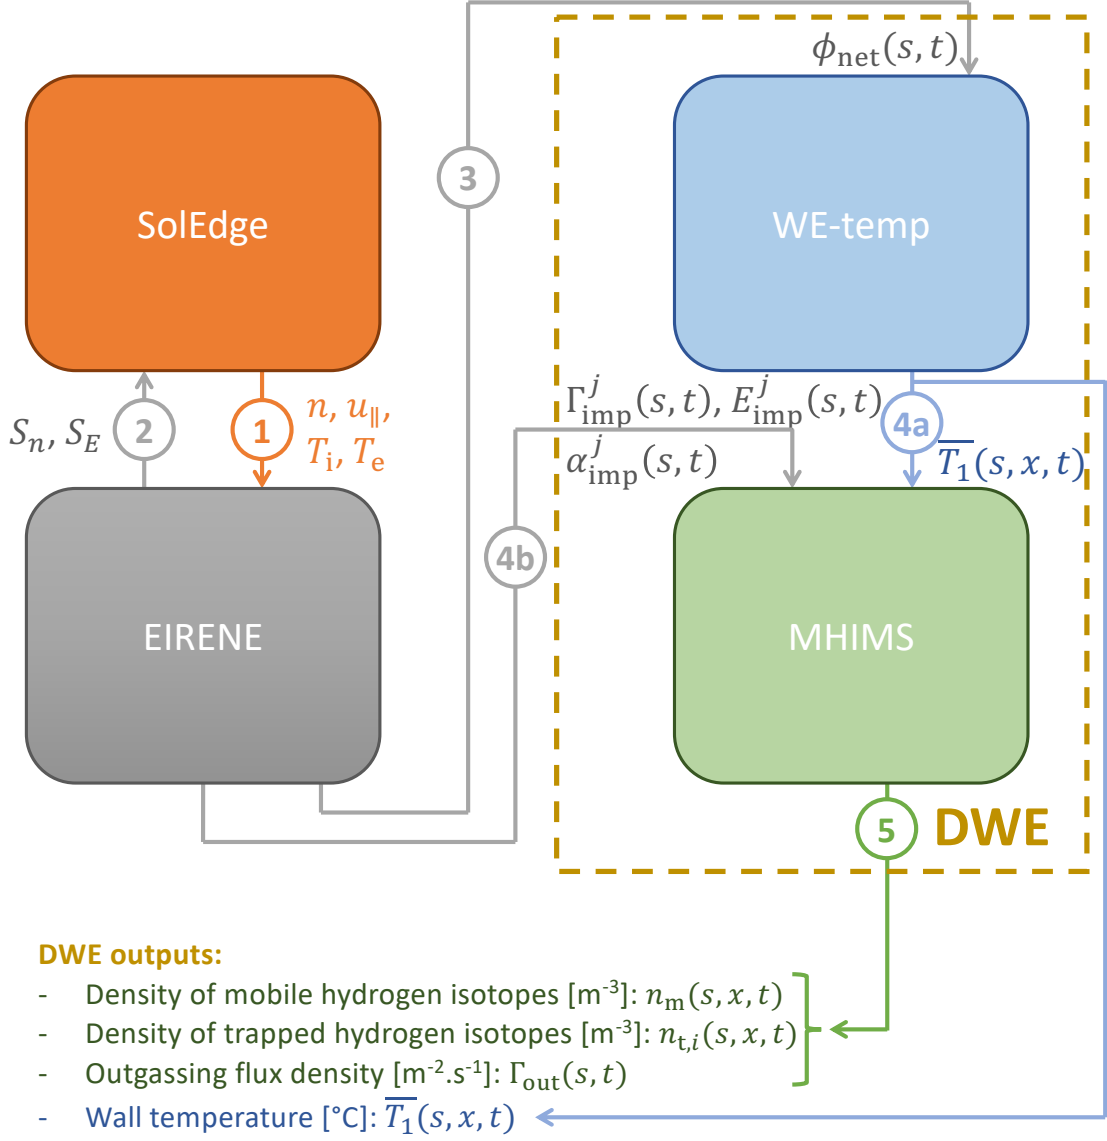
$\phi_{\mathrm{net}}(s,t)$

SolEdge

3

WE-temp

$S_n, S_E$ 2

1 $n,\ u_{\parallel},$ $T_{\mathrm{i}},\ T_{\mathrm{e}}$

$\Gamma^{j}_{\mathrm{imp}}(s,t),\ E^{j}_{\mathrm{imp}}(s,t)$

$\alpha^{j}_{\mathrm{imp}}(s,t)$

4a

$\overline{T_1}(s,x,t)$

4b

EIRENE

MHIMS

5 DWE

DWE outputs:

- Density of mobile hydrogen isotopes [m$^{-3}$]: $n_{\mathrm{m}}(s,x,t)$
- Density of trapped hydrogen isotopes [m$^{-3}$]: $n_{\mathrm{t},i}(s,x,t)$
- Outgassing flux density [m$^{-2}$.s$^{-1}$]: $\Gamma_{\mathrm{out}}(s,t)$
- Wall temperature [°C]: $\overline{T_1}(s,x,t)$